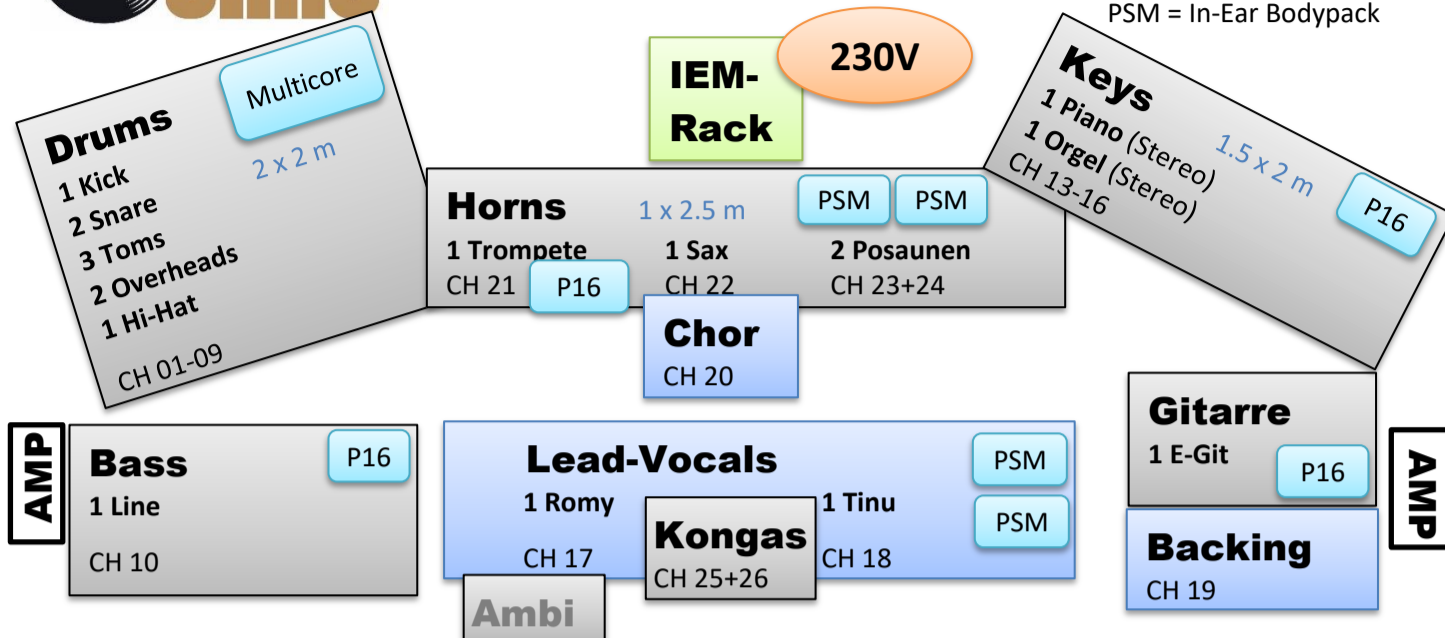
PSM = In-Ear Bodypack

Drums
Multicore
2 x 2 m
1 Kick
2 Snare
3 Toms
2 Overheads
1 Hi-Hat
CH 01-09

IEM-Rack
230V

Horns
1 x 2.5 m
PSM
PSM
1 Trompete
CH 21
P16
1 Sax
CH 22
2 Posaunen
CH 23+24

Keys
1 Piano (Stereo)
1 Orgel (Stereo)
CH 13-16
1.5 x 2 m
P16

Chor
CH 20

AMP
Bass
P16
1 Line
CH 10

Lead-Vocals
PSM
PSM
1 Romy
CH 17
Kongas
CH 25+26
1 Tinu
CH 18

Ambi

Gitarre
1 E-Git
P16
AMP

Backing
CH 19